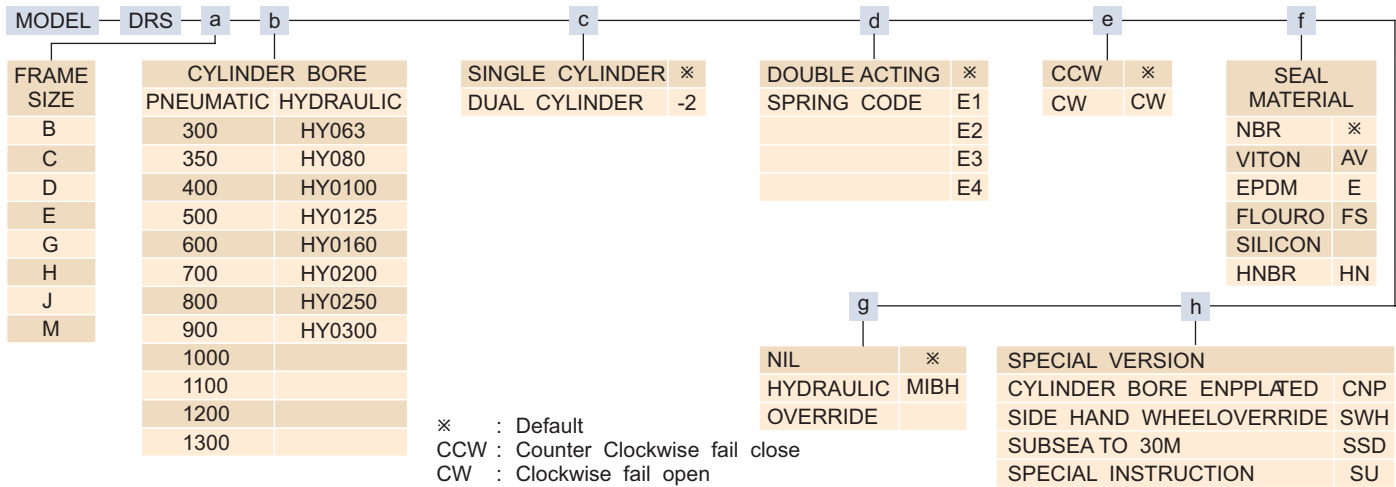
MODEL – DRS – a – b – c – d – e – f – g – h

| FRAME SIZE |
|---|
| B |
| C |
| D |
| E |
| G |
| H |
| J |
| M |

| CYLINDER BORE | |
|---|---|
| PNEUMATIC | HYDRAULIC |
| 300 | HY063 |
| 350 | HY080 |
| 400 | HY0100 |
| 500 | HY0125 |
| 600 | HY0160 |
| 700 | HY0200 |
| 800 | HY0250 |
| 900 | HY0300 |
| 1000 | |
| 1100 | |
| 1200 | |
| 1300 | |

| SINGLE CYLINDER | ※ |
|---|---|
| DUAL CYLINDER | -2 |

| DOUBLE ACTING | ※ |
|---|---|
| SPRING CODE | E1 |
| | E2 |
| | E3 |
| | E4 |

| CCW | ※ |
|---|---|
| CW | CW |

| SEAL MATERIAL | |
|---|---|
| NBR | ※ |
| VITON | AV |
| EPDM | E |
| FLOURO | FS |
| SILICON | |
| HNBR | HN |

| NIL | ※ |
|---|---|
| HYDRAULIC | MIBH |
| OVERRIDE | |

| SPECIAL VERSION | |
|---|---|
| CYLINDER BORE ENPPLATED | CNP |
| SIDE HAND WHEELOVERRIDE | SWH |
| SUBSEA TO 30M | SSD |
| SPECIAL INSTRUCTION | SU |

※ : Default
CCW : Counter Clockwise fail close
CW : Clockwise fail open